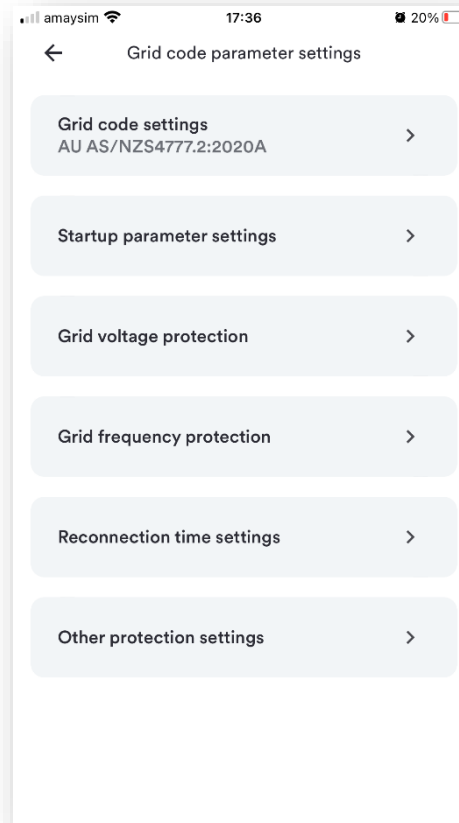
amaysim 17:36 20%

←

Grid code parameter settings

Grid code settings
AU AS/NZS4777.2:2020A
>

Startup parameter settings
>

Grid voltage protection
>

Grid frequency protection
>

Reconnection time settings
>

Other protection settings
>